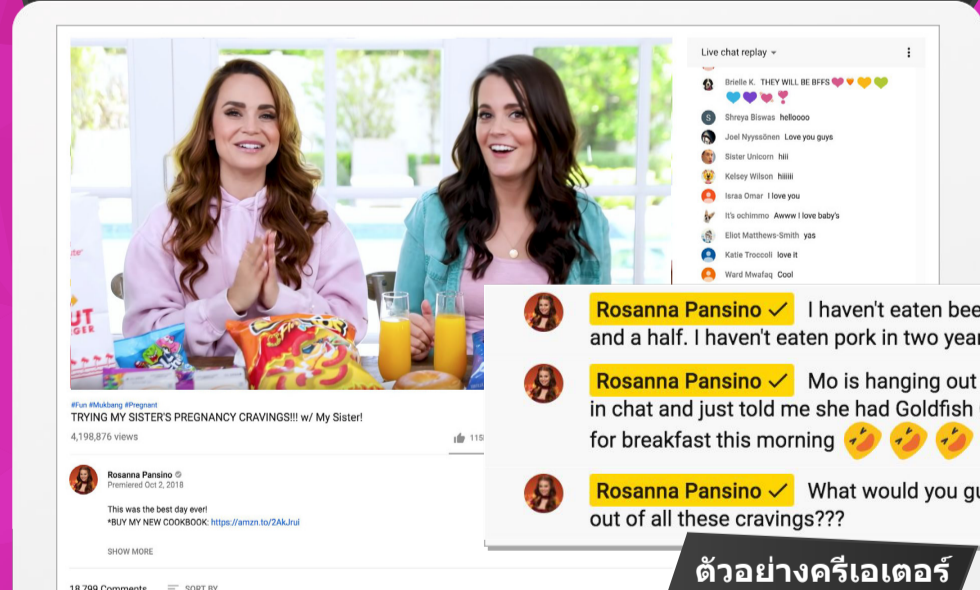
Live chat replay

Brielle K. THEY WILL BE BFFS

Shreya Biswas helloooo

Joel Nyyssönen Love you guys

Sister Unicorn hiii

Kelsey Wilson hiiiii

Israa Omar I love you

It's ochimmo Awww I love baby's

Eliot Matthews-Smith yas

Katie Troccoli love it

Ward Mwafaq Cool

Rosanna Pansino ✓ I haven't eaten bee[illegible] and a half. I haven't eaten pork in two year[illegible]

Rosanna Pansino ✓ Mo is hanging out in chat and just told me she had Goldfish for breakfast this morning 🤣🤣🤣

Rosanna Pansino ✓ What would you gu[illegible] out of all these cravings???

#Fun #Mukbang #Pregnant

TRYING MY SISTER'S PREGNANCY CRAVINGS!!! w/ My Sister!

4,198,876 views

115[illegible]

Rosanna Pansino

Premiered Oct 2, 2018

This was the best day ever!

*BUY MY NEW COOKBOOK: https://amzn.to/2AkJrui

SHOW MORE

18,799 Comments SORT BY

ตัวอย่างครีเอเตอร์